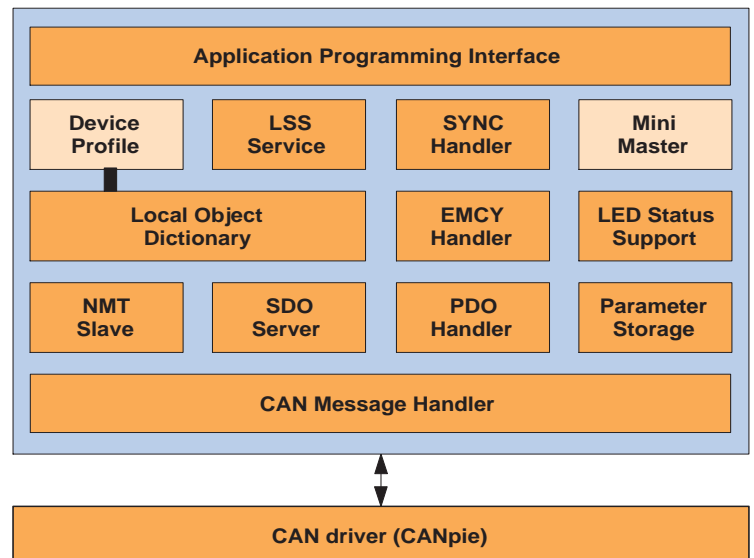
Application Programming Interface

Device Profile

LSS Service

SYNC Handler

Mini Master

Local Object Dictionary

EMCY Handler

LED Status Support

NMT Slave

SDO Server

PDO Handler

Parameter Storage

CAN Message Handler

CAN driver (CANpie)